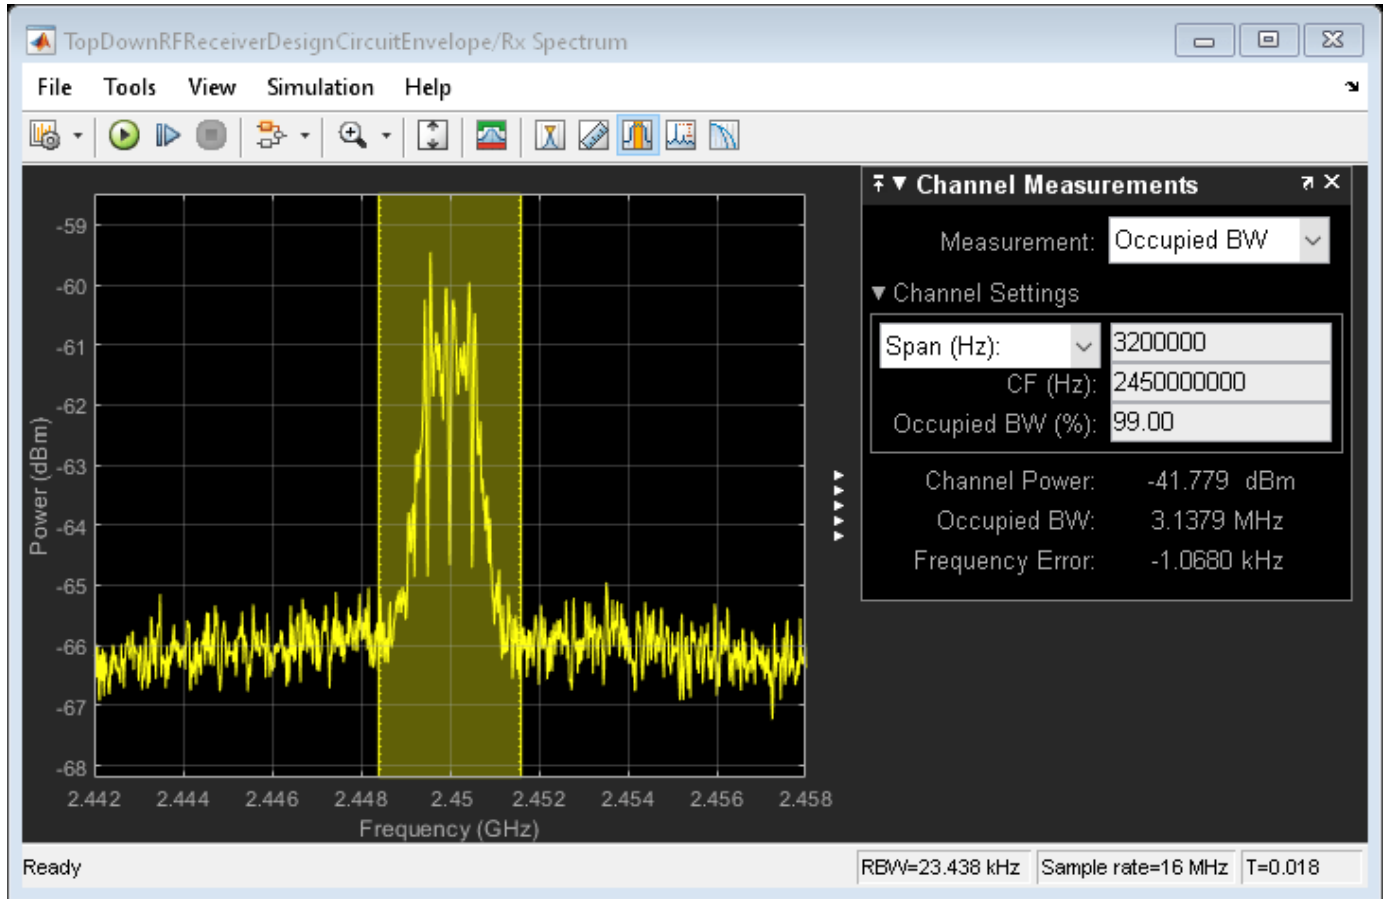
TopDownRFReceiverDesignCircuitEnvelope/Rx Spectrum

File Tools View Simulation Help

-59
-60
-61
-62
-63
-64
-65
-66
-67
-68

Power (dBm)

2.442 2.444 2.446 2.448 2.45 2.452 2.454 2.456 2.458

Frequency (GHz)

Channel Measurements

Measurement: Occupied BW

Channel Settings

Span (Hz): 3200000
CF (Hz): 2450000000
Occupied BW (%): 99.00

Channel Power: -41.779 dBm
Occupied BW: 3.1379 MHz
Frequency Error: -1.0680 kHz

Ready

RBW=23.438 kHz | Sample rate=16 MHz | T=0.018